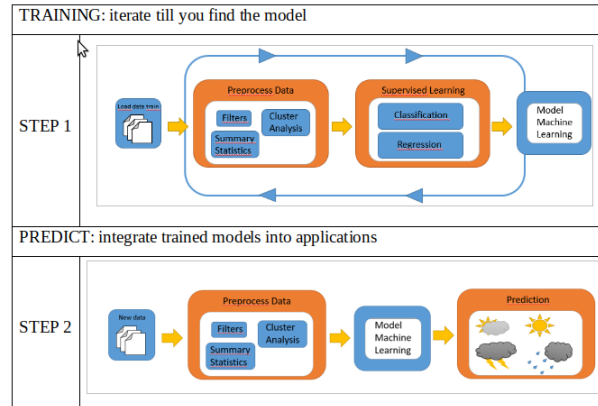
TRAINING: iterate till you find the model

| | |
|---|---|
| STEP 1 | Load data train; Preprocess Data: Filters, Cluster Analysis, Summary Statistics; Supervised Learning: Classification, Regression; Model Machine Learning |

PREDICT: integrate trained models into applications

| | |
|---|---|
| STEP 2 | New data; Preprocess Data: Filters, Cluster Analysis, Summary Statistics; Model Machine Learning; Prediction |